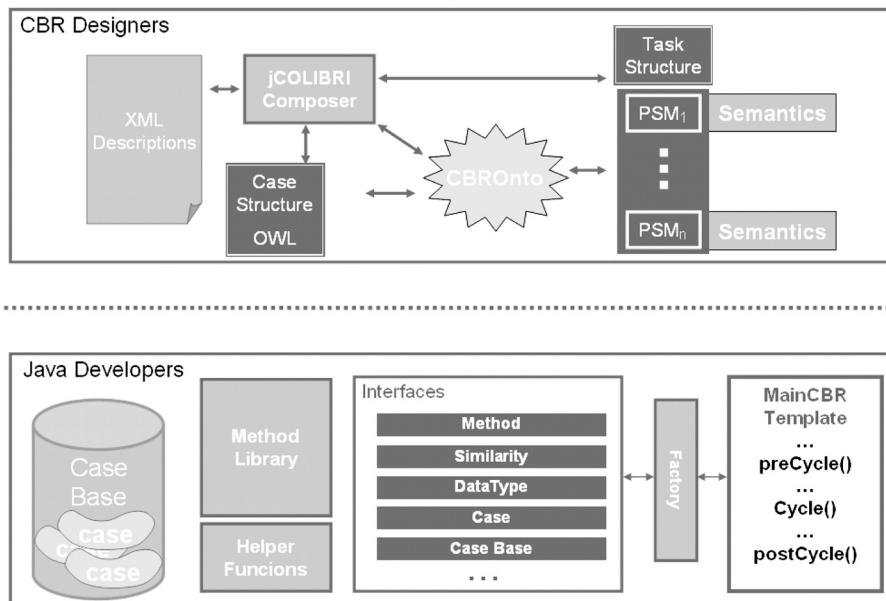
CBR Designers

XML Descriptions

jCOLIBRI Composer

Case Structure OWL

CBROnto

Task Structure

$PSM_1$ Semantics

$PSM_n$ Semantics

Java Developers

Case Base

case

case

case

Method Library

Helper Funcions

Interfaces

Method

Similarity

DataType

Case

Case Base

...

Factory

MainCBR Template

...

preCycle()

...

Cycle()

...

postCycle()